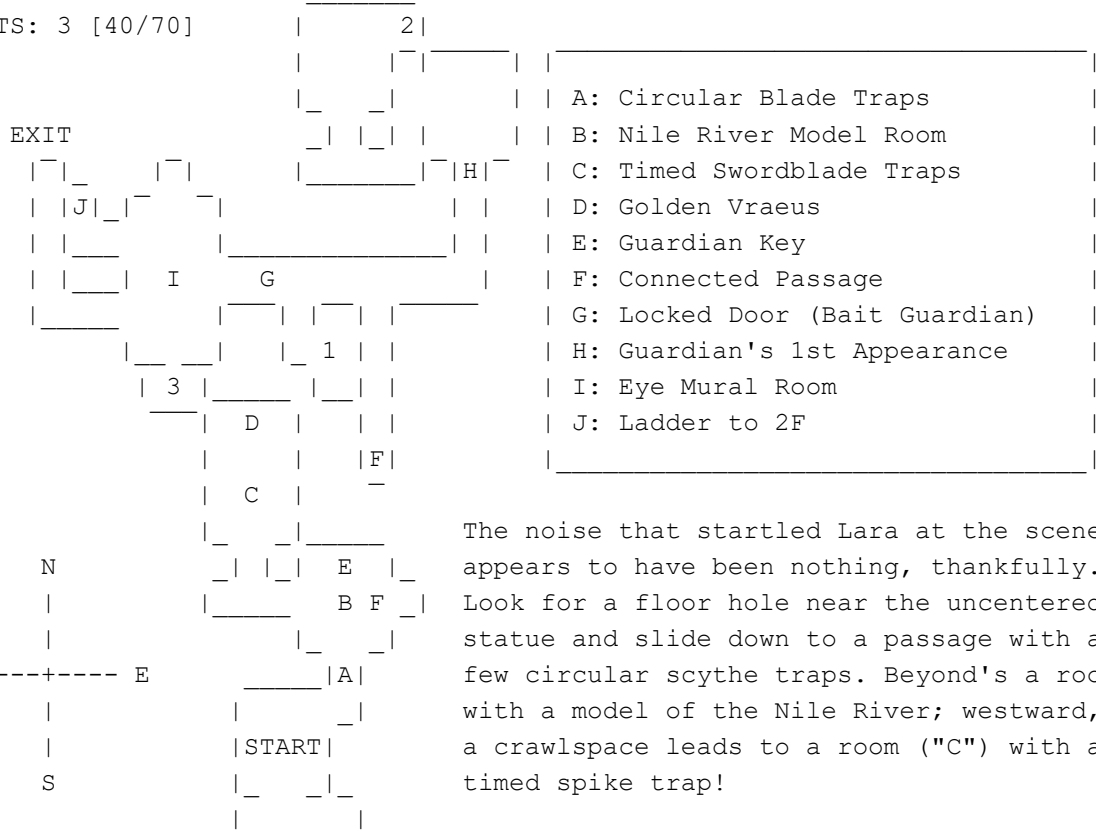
TS: 3 [40/70]

2

EXIT

J

I

G

1

3

D

F

C

E

B F

A

START

N

E

S

A: Circular Blade Traps
B: Nile River Model Room
C: Timed Swordblade Traps
D: Golden Vraeus
E: Guardian Key
F: Connected Passage
G: Locked Door (Bait Guardian)
H: Guardian's 1st Appearance
I: Eye Mural Room
J: Ladder to 2F

H

The noise that startled Lara at the scene appears to have been nothing, thankfully. Look for a floor hole near the uncentered statue and slide down to a passage with a few circular scythe traps. Beyond's a roo with a model of the Nile River; westward, a crawlspace leads to a room ("C") with a timed spike trap!